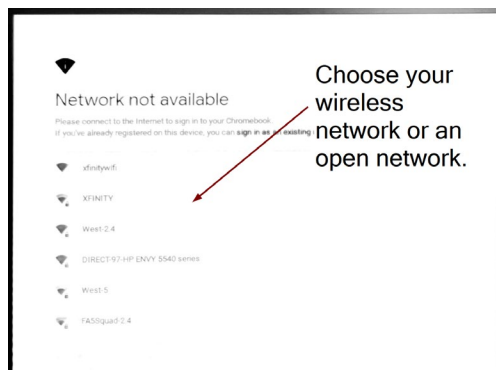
Network not available

Please connect to the Internet to sign in to your Chromebook.
If you've already registered on this device, you can sign in as an existing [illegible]

Choose your wireless network or an open network.

xfinitywifi

XFINITY

West-2.4

DIRECT-97-HP ENVY 5540 series

West-5

FAS9quad-2.4